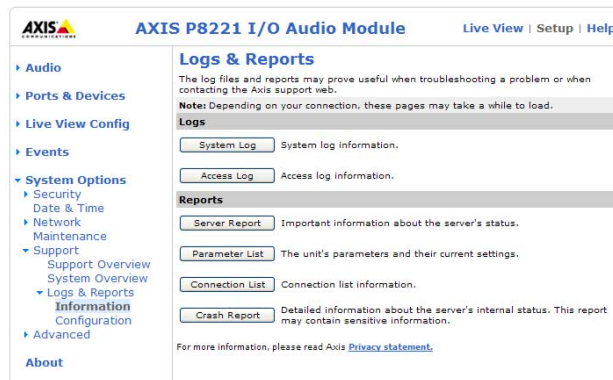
AXIS COMMUNICATIONS

AXIS P8221 I/O Audio Module

Live View | Setup | Help

Audio

Ports & Devices

Live View Config

Events

System Options
Security
Date & Time
Network
Maintenance
Support
Support Overview
System Overview
Logs & Reports
Information
Configuration
Advanced

About

Logs & Reports

The log files and reports may prove useful when troubleshooting a problem or when contacting the Axis support web.

Note: Depending on your connection, these pages may take a while to load.

Logs

System Log System log information.

Access Log Access log information.

Reports

Server Report Important information about the server's status.

Parameter List The unit's parameters and their current settings.

Connection List Connection list information.

Crash Report Detailed information about the server's internal status. This report may contain sensitive information.

For more information, please read Axis Privacy statement.